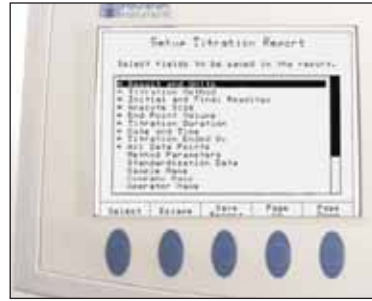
Setup Titration Report

Select fields to be saved in the report.

* Result and Units
* Titration Method
* Initial and Final Readings
* Analyte Size
* End Point Volume
* Titration Duration
* Date and Time
* Titration Ended By
* All Data Points
Method Parameters
Standardization Data
Sample Name
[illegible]
Operator Name

Select | Escape | Save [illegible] | Page | Page